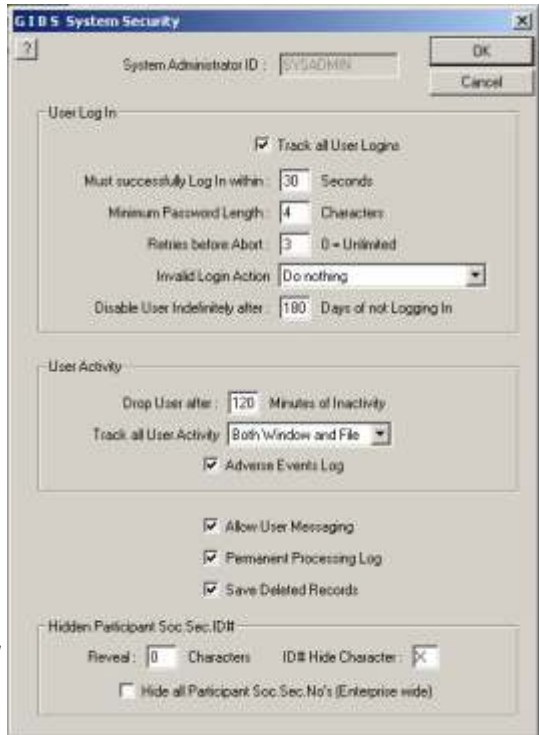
GIBS System Security

?

System Administrator ID : SYSADMIN

OK

Cancel

User Log In

Track all User Logins

Must successfully Log In within : 30 Seconds

Minimum Password Length : 4 Characters

Retries before Abort : 3 0 = Unlimited

Invalid Login Action Do nothing

Disable User Indefinitely after : 180 Days of not Logging In

User Activity

Drop User after : 120 Minutes of Inactivity

Track all User Activity Both Window and File

Adverse Events Log

Allow User Messaging

Permanent Processing Log

Save Deleted Records

Hidden Participant Soc.Sec.ID#

Reveal : 0 Characters ID# Hide Character : X

Hide all Participant Soc.Sec.No's (Enterprise wide)